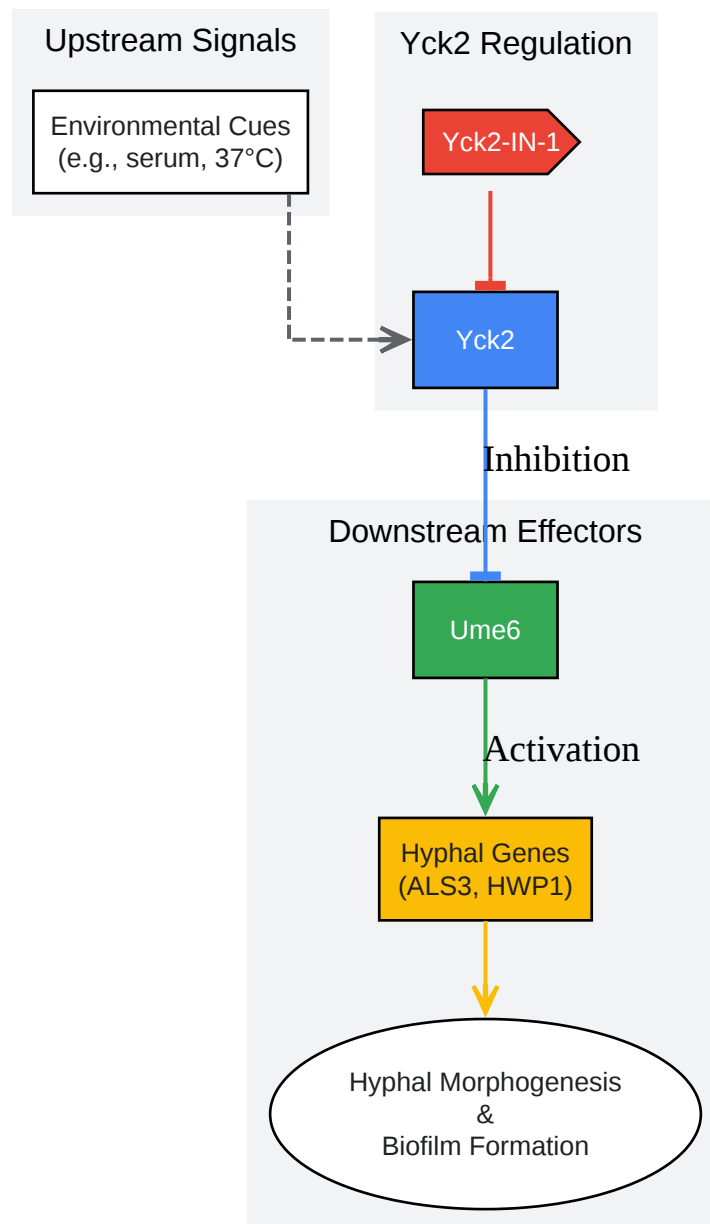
Upstream Signals

Environmental Cues
(e.g., serum, 37°C)

Yck2 Regulation

Yck2-IN-1

Yck2

Inhibition

Downstream Effectors

Ume6

Activation

Hyphal Genes
(ALS3, HWP1)

Hyphal Morphogenesis
&
Biofilm Formation